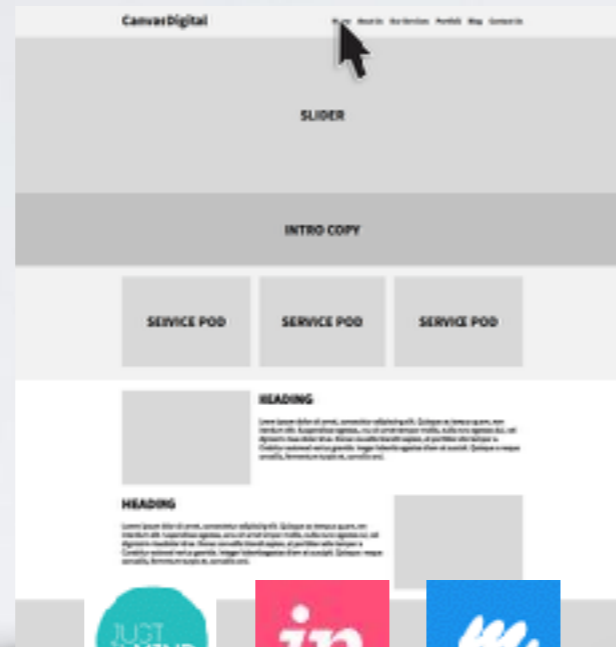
CanvasDigital

Home About Us Our Services Portfolio Blog Contact Us

SLIDER

INTRO COPY

SERVICE POD

SERVICE POD

SERVICE POD

HEADING

Lorem ipsum dolor sit amet, consectetur adipiscing elit. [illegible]

HEADING

Lorem ipsum dolor sit amet, consectetur adipiscing elit. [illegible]

JUST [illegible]

in